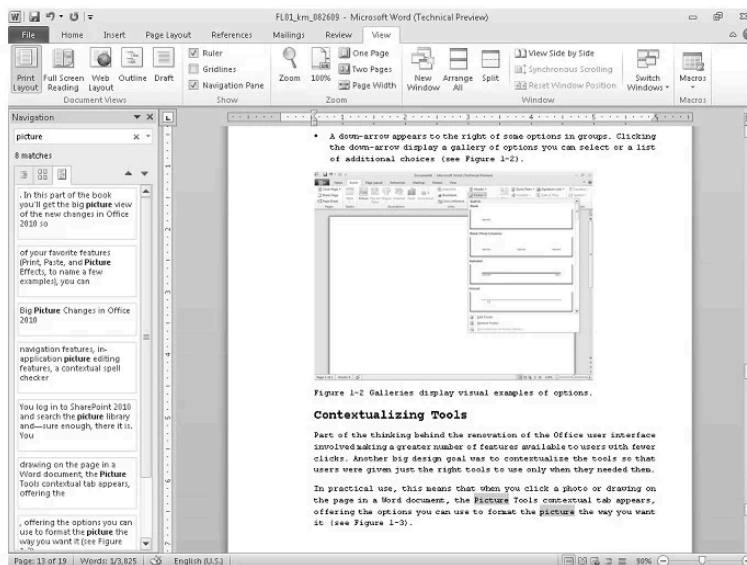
FL01_km_082609 - Microsoft Word (Technical Preview)

File Home Insert Page Layout References Mailings Review View

Print Layout Full Screen Reading Web Layout Outline Draft
Document Views

Ruler
Gridlines
Navigation Pane
Show

Zoom 100% One Page Two Pages Page Width
Zoom

New Window Arrange All Split
View Side by Side
Synchronous Scrolling
Reset Window Position
Switch Windows
Window

Macros
Macros

Navigation

picture

8 matches

. In this part of the book you'll get the big picture view of the new changes in Office 2010 so

of your favorite features (Print, Paste, and Picture Effects, to name a few examples), you can

Big Picture Changes in Office 2010

navigation features, in-application picture editing features, a contextual spell checker

You log in to SharePoint 2010 and search the picture library and—sure enough, there it is. You

drawing on the page in a Word document, the Picture Tools contextual tab appears, offering the

, offering the options you can use to format the picture the way you want it (see Figure

• A down-arrow appears to the right of some options in groups. Clicking the down-arrow display a gallery of options you can select or a list of additional choices (see Figure 1-2).

Figure 1-2 Galleries display visual examples of options.

Contextualizing Tools

Part of the thinking behind the renovation of the Office user interface involved making a greater number of features available to users with fewer clicks. Another big design goal was to contextualize the tools so that users were given just the right tools to use only when they needed them.

In practical use, this means that when you click a photo or drawing on the page in a Word document, the Picture Tools contextual tab appears, offering the options you can use to format the picture the way you want it (see Figure 1-3).

Page: 13 of 19 | Words: 1/3,825 | English (U.S.) | 90%